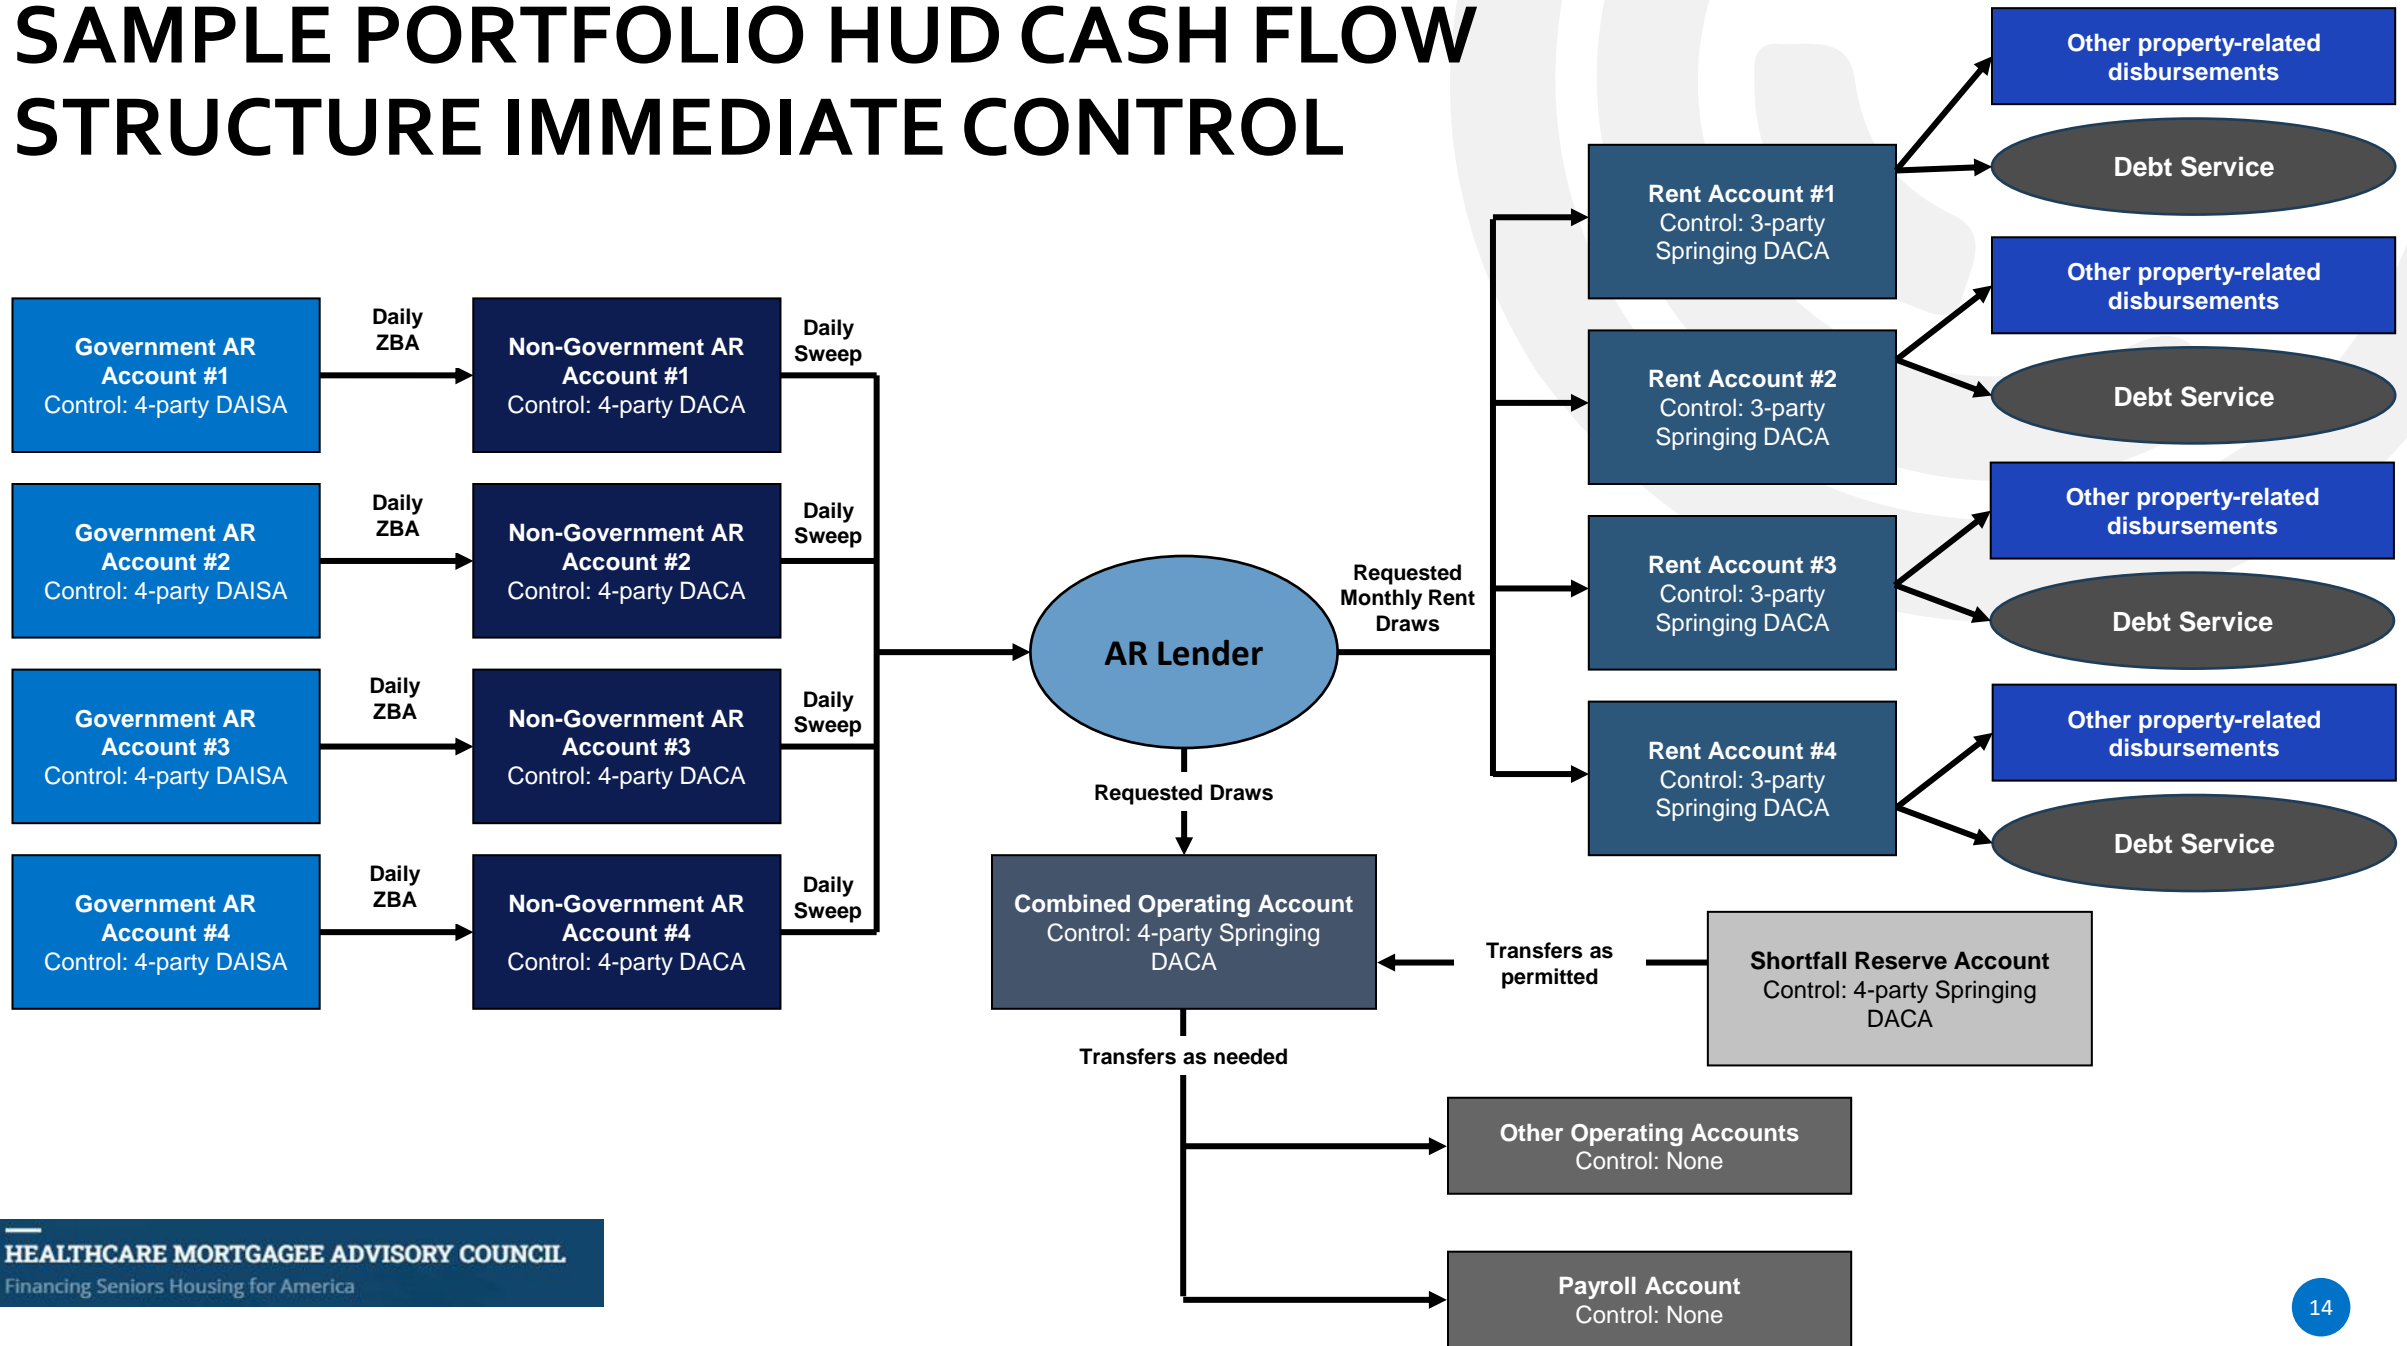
SAMPLE PORTFOLIO HUD CASH FLOW STRUCTURE IMMEDIATE CONTROL

Government AR Account #1
Control: 4-party DAISA

Daily ZBA

Non-Government AR Account #1
Control: 4-party DACA

Daily Sweep

Government AR Account #2
Control: 4-party DAISA

Daily ZBA

Non-Government AR Account #2
Control: 4-party DACA

Daily Sweep

Government AR Account #3
Control: 4-party DAISA

Daily ZBA

Non-Government AR Account #3
Control: 4-party DACA

Daily Sweep

Government AR Account #4
Control: 4-party DAISA

Daily ZBA

Non-Government AR Account #4
Control: 4-party DACA

Daily Sweep

AR Lender

Requested Monthly Rent Draws

Requested Draws

Combined Operating Account
Control: 4-party Springing DACA

Transfers as permitted

Shortfall Reserve Account
Control: 4-party Springing DACA

Transfers as needed

Other Operating Accounts
Control: None

Payroll Account
Control: None

Rent Account #1
Control: 3-party Springing DACA

Other property-related disbursements

Debt Service

Rent Account #2
Control: 3-party Springing DACA

Other property-related disbursements

Debt Service

Rent Account #3
Control: 3-party Springing DACA

Other property-related disbursements

Debt Service

Rent Account #4
Control: 3-party Springing DACA

Other property-related disbursements

Debt Service

HEALTHCARE MORTGAGEE ADVISORY COUNCIL
Financing Seniors Housing for America

14